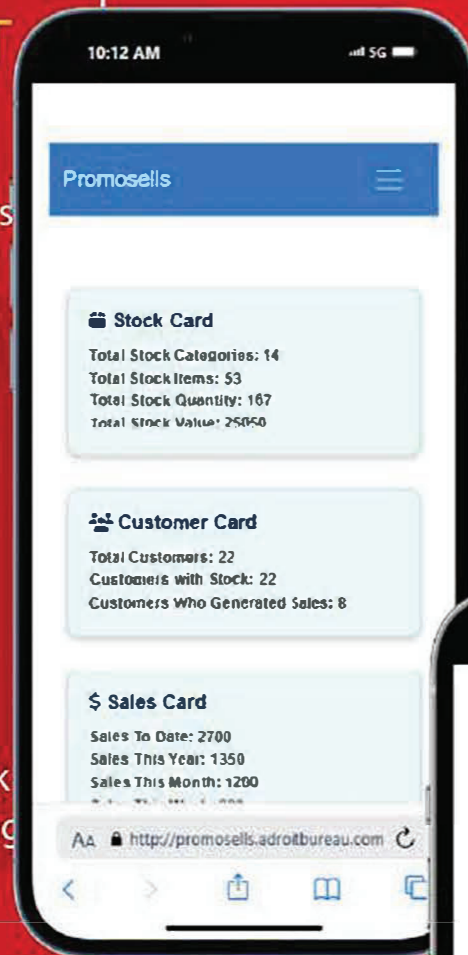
10:12 AM

5G

Promosells

Stock Card

Total Stock Categories: 14
Total Stock Items: 53
Total Stock Quantity: 167
Total Stock Value: 25050

Customer Card

Total Customers: 22
Customers with Stock: 22
Customers Who Generated Sales: 8

$ Sales Card

Sales To Date: 2700
Sales This Year: 1350
Sales This Month: 1200
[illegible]

AA http://promosells.adroitbureau.com